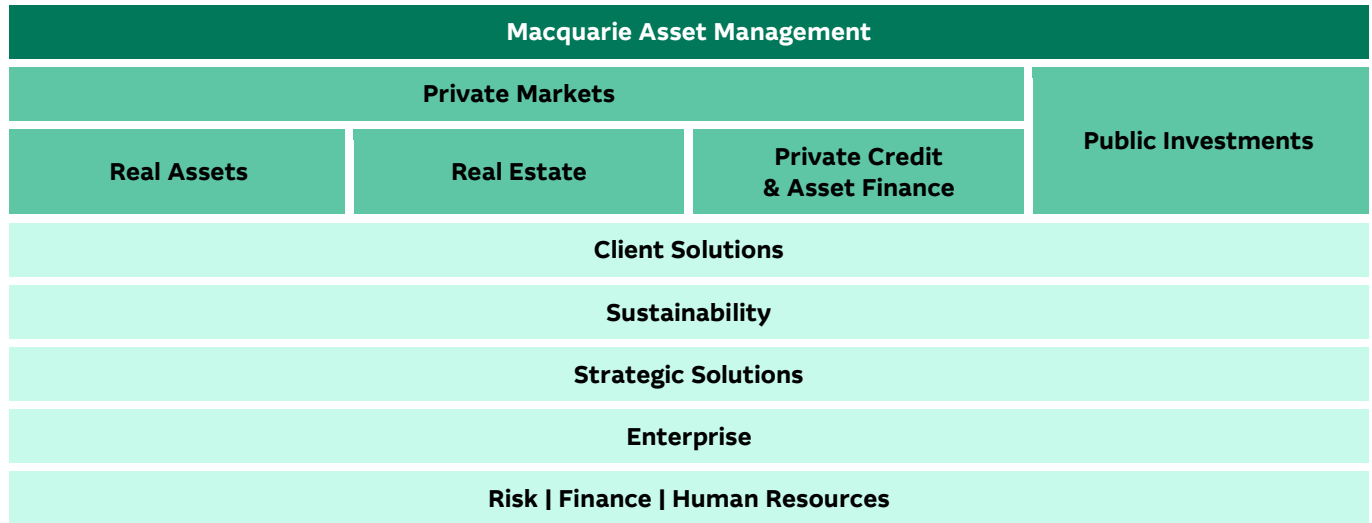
Macquarie Asset Management

Private Markets

Public Investments

Real Assets

Real Estate

Private Credit & Asset Finance

Client Solutions

Sustainability

Strategic Solutions

Enterprise

Risk | Finance | Human Resources